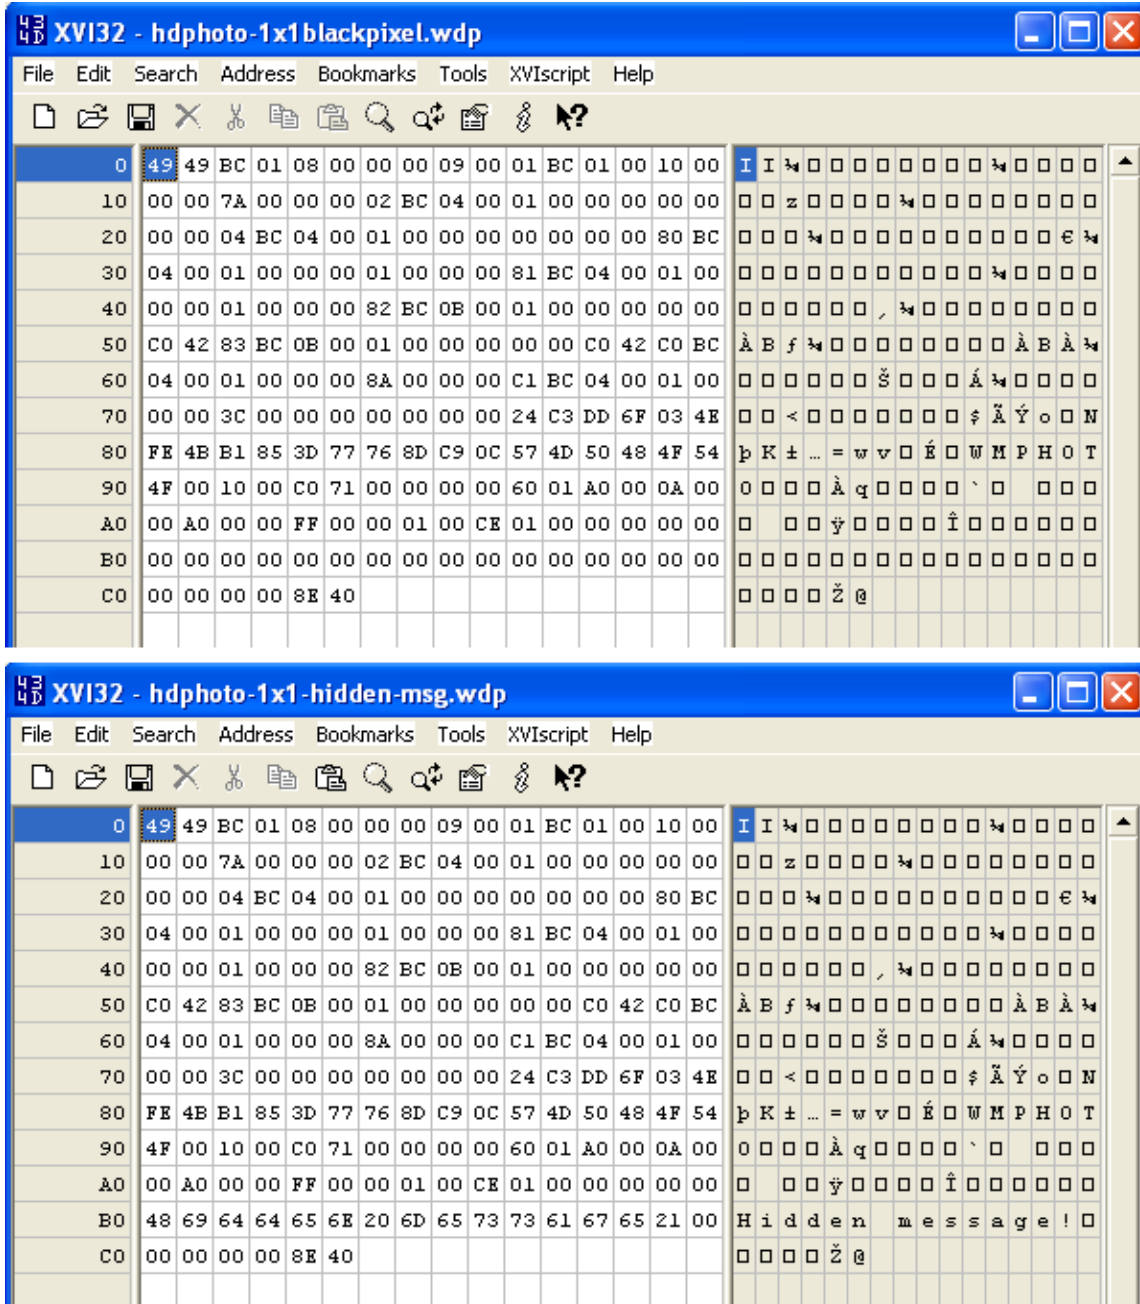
XVI32 - hdphoto-1x1blackpixel.wdp

File Edit Search Address Bookmarks Tools XVIscript Help

| | | | | | | | | | | | | | | | | | |
|---|---|---|---|---|---|---|---|---|---|---|---|---|---|---|---|---|---|
| 0 | 49 | 49 | BC | 01 | 08 | 00 | 00 | 00 | 09 | 00 | 01 | BC | 01 | 00 | 10 | 00 | I I ¼ □ □ □ □ □ □ □ □ ¼ □ □ □ □ |
| 10 | 00 | 00 | 7A | 00 | 00 | 00 | 02 | BC | 04 | 00 | 01 | 00 | 00 | 00 | 00 | 00 | □ □ z □ □ □ □ ¼ □ □ □ □ □ □ □ □ |
| 20 | 00 | 00 | 04 | BC | 04 | 00 | 01 | 00 | 00 | 00 | 00 | 00 | 00 | 00 | 80 | BC | □ □ □ ¼ □ □ □ □ □ □ □ □ □ □ € ¼ |
| 30 | 04 | 00 | 01 | 00 | 00 | 00 | 01 | 00 | 00 | 00 | 81 | BC | 04 | 00 | 01 | 00 | □ □ □ □ □ □ □ □ □ □ □ ¼ □ □ □ □ |
| 40 | 00 | 00 | 01 | 00 | 00 | 00 | 82 | BC | 0B | 00 | 01 | 00 | 00 | 00 | 00 | 00 | □ □ □ □ □ □ ‚ ¼ □ □ □ □ □ □ □ □ |
| 50 | C0 | 42 | 83 | BC | 0B | 00 | 01 | 00 | 00 | 00 | 00 | 00 | C0 | 42 | C0 | BC | À B ƒ ¼ □ □ □ □ □ □ □ □ À B À ¼ |
| 60 | 04 | 00 | 01 | 00 | 00 | 00 | 8A | 00 | 00 | 00 | C1 | BC | 04 | 00 | 01 | 00 | □ □ □ □ □ □ Š □ □ □ Á ¼ □ □ □ □ |
| 70 | 00 | 00 | 3C | 00 | 00 | 00 | 00 | 00 | 00 | 00 | 24 | C3 | DD | 6F | 03 | 4E | □ □ < □ □ □ □ □ □ □ $ Ã Ý o □ N |
| 80 | FE | 4B | B1 | 85 | 3D | 77 | 76 | 8D | C9 | 0C | 57 | 4D | 50 | 48 | 4F | 54 | þ K ± … = w v □ É □ W M P H O T |
| 90 | 4F | 00 | 10 | 00 | C0 | 71 | 00 | 00 | 00 | 00 | 60 | 01 | A0 | 00 | 0A | 00 | O □ □ □ À q □ □ □ □ ` □ □ □ □ |
| A0 | 00 | A0 | 00 | 00 | FF | 00 | 00 | 01 | 00 | CE | 01 | 00 | 00 | 00 | 00 | 00 | □ □ □ ÿ □ □ □ □ Î □ □ □ □ □ □ |
| B0 | 00 | 00 | 00 | 00 | 00 | 00 | 00 | 00 | 00 | 00 | 00 | 00 | 00 | 00 | 00 | 00 | □ □ □ □ □ □ □ □ □ □ □ □ □ □ □ □ |
| C0 | 00 | 00 | 00 | 00 | 8E | 40 | | | | | | | | | | | □ □ □ □ Ž @ |

XVI32 - hdphoto-1x1-hidden-msg.wdp

File Edit Search Address Bookmarks Tools XVIscript Help

| | | | | | | | | | | | | | | | | | |
|---|---|---|---|---|---|---|---|---|---|---|---|---|---|---|---|---|---|
| 0 | 49 | 49 | BC | 01 | 08 | 00 | 00 | 00 | 09 | 00 | 01 | BC | 01 | 00 | 10 | 00 | I I ¼ □ □ □ □ □ □ □ □ ¼ □ □ □ □ |
| 10 | 00 | 00 | 7A | 00 | 00 | 00 | 02 | BC | 04 | 00 | 01 | 00 | 00 | 00 | 00 | 00 | □ □ z □ □ □ □ ¼ □ □ □ □ □ □ □ □ |
| 20 | 00 | 00 | 04 | BC | 04 | 00 | 01 | 00 | 00 | 00 | 00 | 00 | 00 | 00 | 80 | BC | □ □ □ ¼ □ □ □ □ □ □ □ □ □ □ € ¼ |
| 30 | 04 | 00 | 01 | 00 | 00 | 00 | 01 | 00 | 00 | 00 | 81 | BC | 04 | 00 | 01 | 00 | □ □ □ □ □ □ □ □ □ □ □ ¼ □ □ □ □ |
| 40 | 00 | 00 | 01 | 00 | 00 | 00 | 82 | BC | 0B | 00 | 01 | 00 | 00 | 00 | 00 | 00 | □ □ □ □ □ □ ‚ ¼ □ □ □ □ □ □ □ □ |
| 50 | C0 | 42 | 83 | BC | 0B | 00 | 01 | 00 | 00 | 00 | 00 | 00 | C0 | 42 | C0 | BC | À B ƒ ¼ □ □ □ □ □ □ □ □ À B À ¼ |
| 60 | 04 | 00 | 01 | 00 | 00 | 00 | 8A | 00 | 00 | 00 | C1 | BC | 04 | 00 | 01 | 00 | □ □ □ □ □ □ Š □ □ □ Á ¼ □ □ □ □ |
| 70 | 00 | 00 | 3C | 00 | 00 | 00 | 00 | 00 | 00 | 00 | 24 | C3 | DD | 6F | 03 | 4E | □ □ < □ □ □ □ □ □ □ $ Ã Ý o □ N |
| 80 | FE | 4B | B1 | 85 | 3D | 77 | 76 | 8D | C9 | 0C | 57 | 4D | 50 | 48 | 4F | 54 | þ K ± … = w v □ É □ W M P H O T |
| 90 | 4F | 00 | 10 | 00 | C0 | 71 | 00 | 00 | 00 | 00 | 60 | 01 | A0 | 00 | 0A | 00 | O □ □ □ À q □ □ □ □ ` □ □ □ □ |
| A0 | 00 | A0 | 00 | 00 | FF | 00 | 00 | 01 | 00 | CE | 01 | 00 | 00 | 00 | 00 | 00 | □ □ □ ÿ □ □ □ □ Î □ □ □ □ □ □ |
| B0 | 48 | 69 | 64 | 64 | 65 | 6E | 20 | 6D | 65 | 73 | 73 | 61 | 67 | 65 | 21 | 00 | H i d d e n m e s s a g e ! □ |
| C0 | 00 | 00 | 00 | 00 | 8E | 40 | | | | | | | | | | | □ □ □ □ Ž @ |